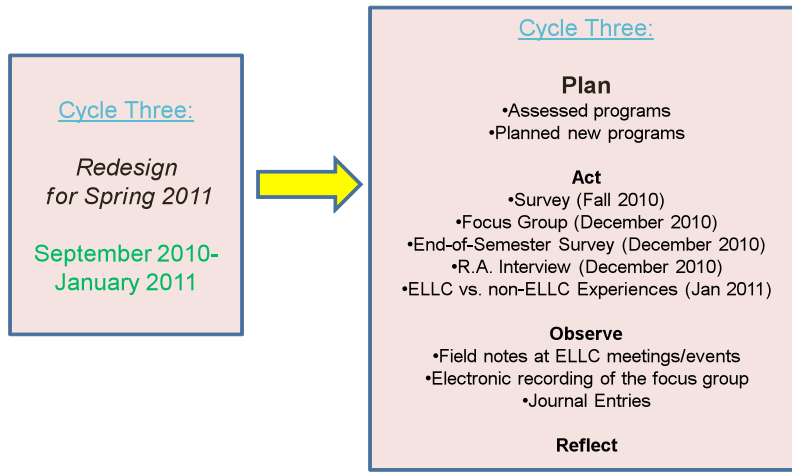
Cycle Three:

Redesign for Spring 2011

September 2010-January 2011

Cycle Three:

Plan
•Assessed programs
•Planned new programs

Act
•Survey (Fall 2010)
•Focus Group (December 2010)
•End-of-Semester Survey (December 2010)
•R.A. Interview (December 2010)
•ELLC vs. non-ELLC Experiences (Jan 2011)

Observe
•Field notes at ELLC meetings/events
•Electronic recording of the focus group
•Journal Entries

Reflect